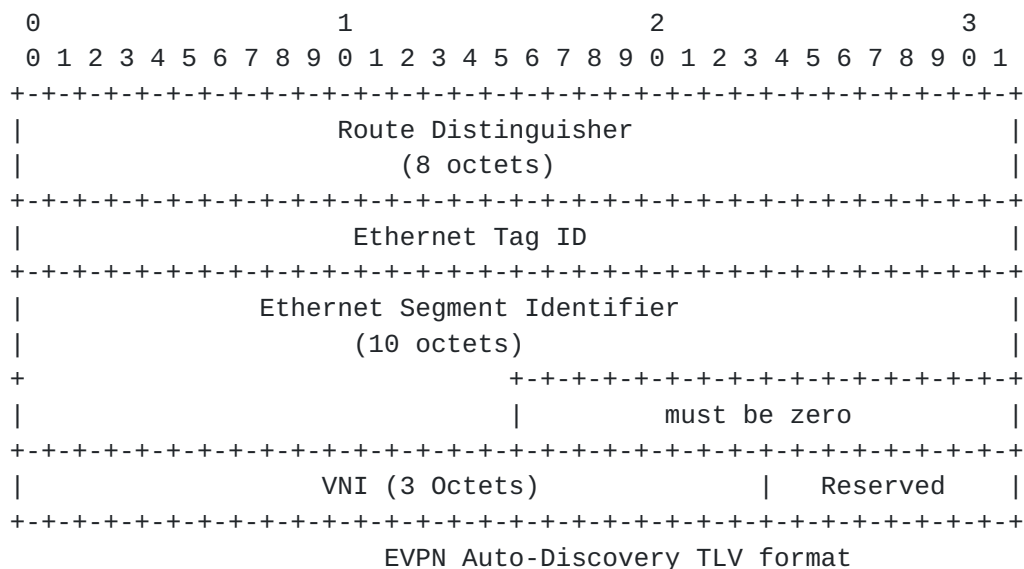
0 1 2 3
0 1 2 3 4 5 6 7 8 9 0 1 2 3 4 5 6 7 8 9 0 1 2 3 4 5 6 7 8 9 0 1
+-+-+-+-+-+-+-+-+-+-+-+-+-+-+-+-+-+-+-+-+-+-+-+-+-+-+-+-+-+-+-+-+
| Route Distinguisher |
| (8 octets) |
+-+-+-+-+-+-+-+-+-+-+-+-+-+-+-+-+-+-+-+-+-+-+-+-+-+-+-+-+-+-+-+-+
| Ethernet Tag ID |
+-+-+-+-+-+-+-+-+-+-+-+-+-+-+-+-+-+-+-+-+-+-+-+-+-+-+-+-+-+-+-+-+
| Ethernet Segment Identifier |
| (10 octets) |
+ +-+-+-+-+-+-+-+-+-+-+-+-+-+-+-+-+
| | must be zero |
+-+-+-+-+-+-+-+-+-+-+-+-+-+-+-+-+-+-+-+-+-+-+-+-+-+-+-+-+-+-+-+-+
| VNI (3 Octets) | Reserved |
+-+-+-+-+-+-+-+-+-+-+-+-+-+-+-+-+-+-+-+-+-+-+-+-+-+-+-+-+-+-+-+-+
EVPN Auto-Discovery TLV format